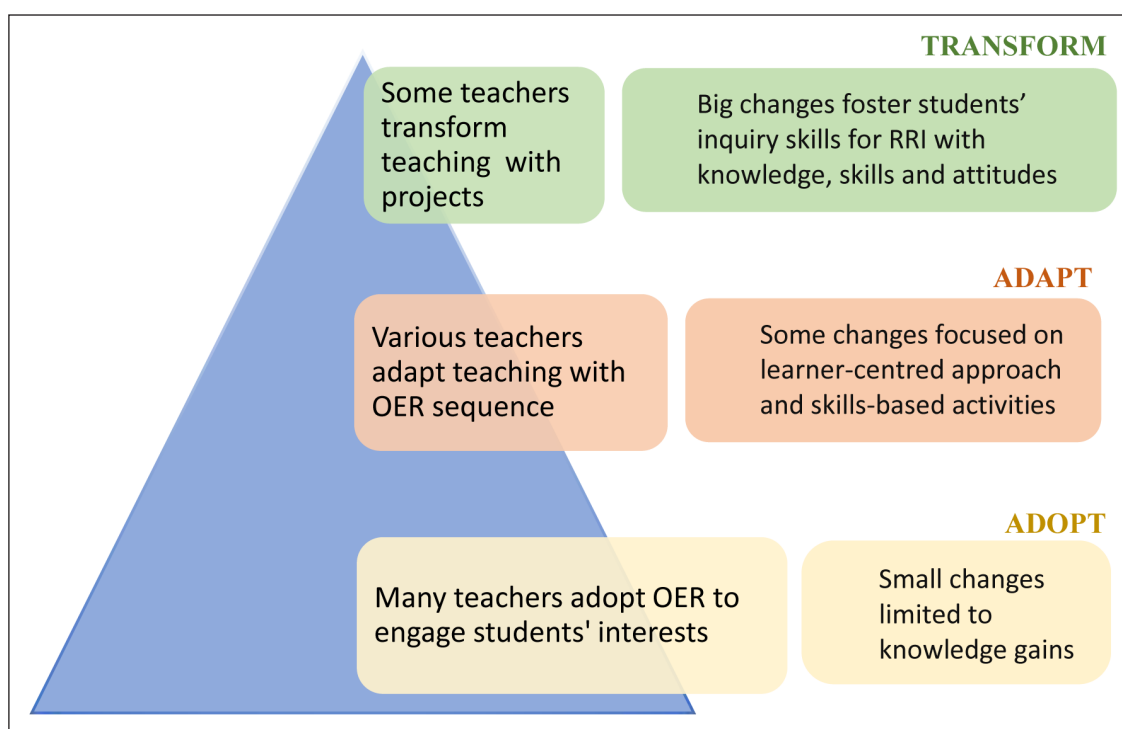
TRANSFORM

Some teachers transform teaching with projects

Big changes foster students' inquiry skills for RRI with knowledge, skills and attitudes

ADAPT

Various teachers adapt teaching with OER sequence

Some changes focused on learner-centred approach and skills-based activities

ADOPT

Many teachers adopt OER to engage students' interests

Small changes limited to knowledge gains